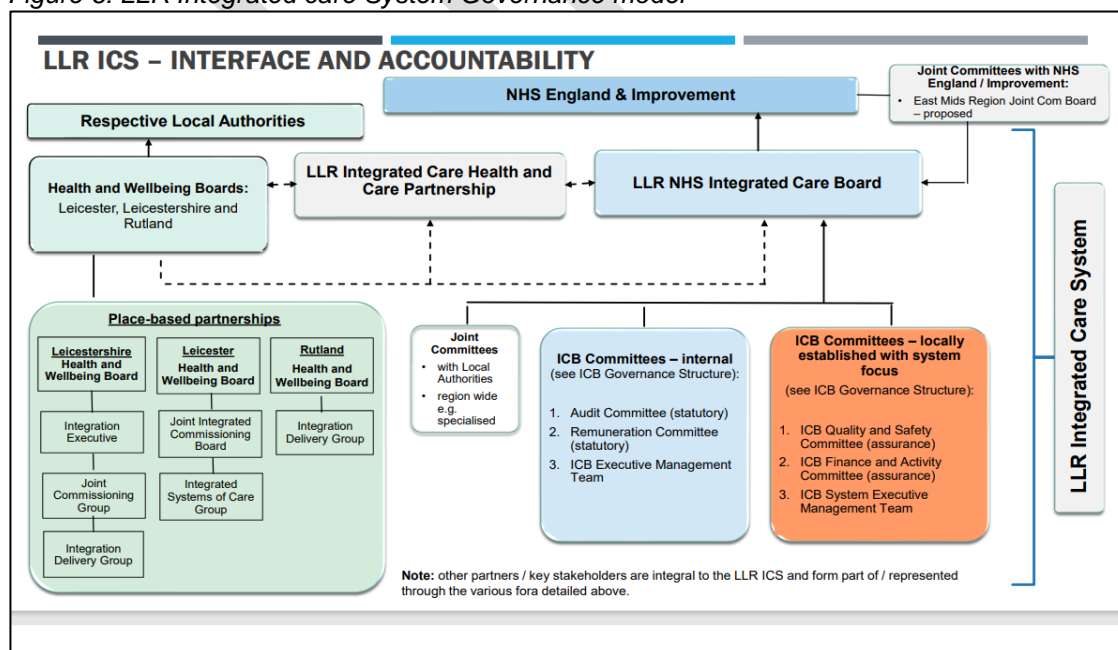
Figure 3: LLR Integrated Care System Governance model

LLR ICS – INTERFACE AND ACCOUNTABILITY

NHS England & Improvement

Joint Committees with NHS England / Improvement:
• East Mids Region Joint Com Board – proposed

Respective Local Authorities

Health and Wellbeing Boards:
Leicester, Leicestershire and Rutland

LLR Integrated Care Health and Care Partnership

LLR NHS Integrated Care Board

LLR Integrated Care System

Place-based partnerships

Leicestershire Health and Wellbeing Board

Leicester Health and Wellbeing Board

Rutland Health and Wellbeing Board

Integration Executive

Joint Integrated Commissioning Board

Integration Delivery Group

Joint Commissioning Group

Integrated Systems of Care Group

Integration Delivery Group

Joint Committees
• with Local Authorities
• region wide e.g. specialised

ICB Committees – internal
(see ICB Governance Structure):
1. Audit Committee (statutory)
2. Remuneration Committee (statutory)
3. ICB Executive Management Team

ICB Committees – locally established with system focus
(see ICB Governance Structure):
1. ICB Quality and Safety Committee (assurance)
2. ICB Finance and Activity Committee (assurance)
3. ICB System Executive Management Team

Note: other partners / key stakeholders are integral to the LLR ICS and form part of / represented through the various fora detailed above.